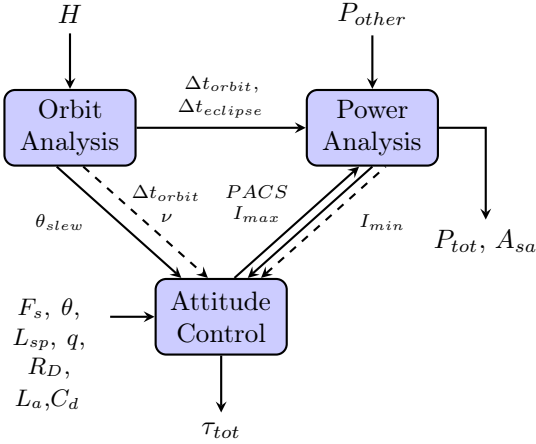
$H$

$P_{other}$

Orbit Analysis

$\Delta t_{orbit}$, $\Delta t_{eclipse}$

Power Analysis

$\Delta t_{orbit}$
$\nu$

$PACS$
$I_{max}$

$\theta_{slew}$

$I_{min}$

$P_{tot}$, $A_{sa}$

$F_s$, $\theta$, $L_{sp}$, $q$, $R_D$, $L_a$,$C_d$

Attitude Control

$\tau_{tot}$